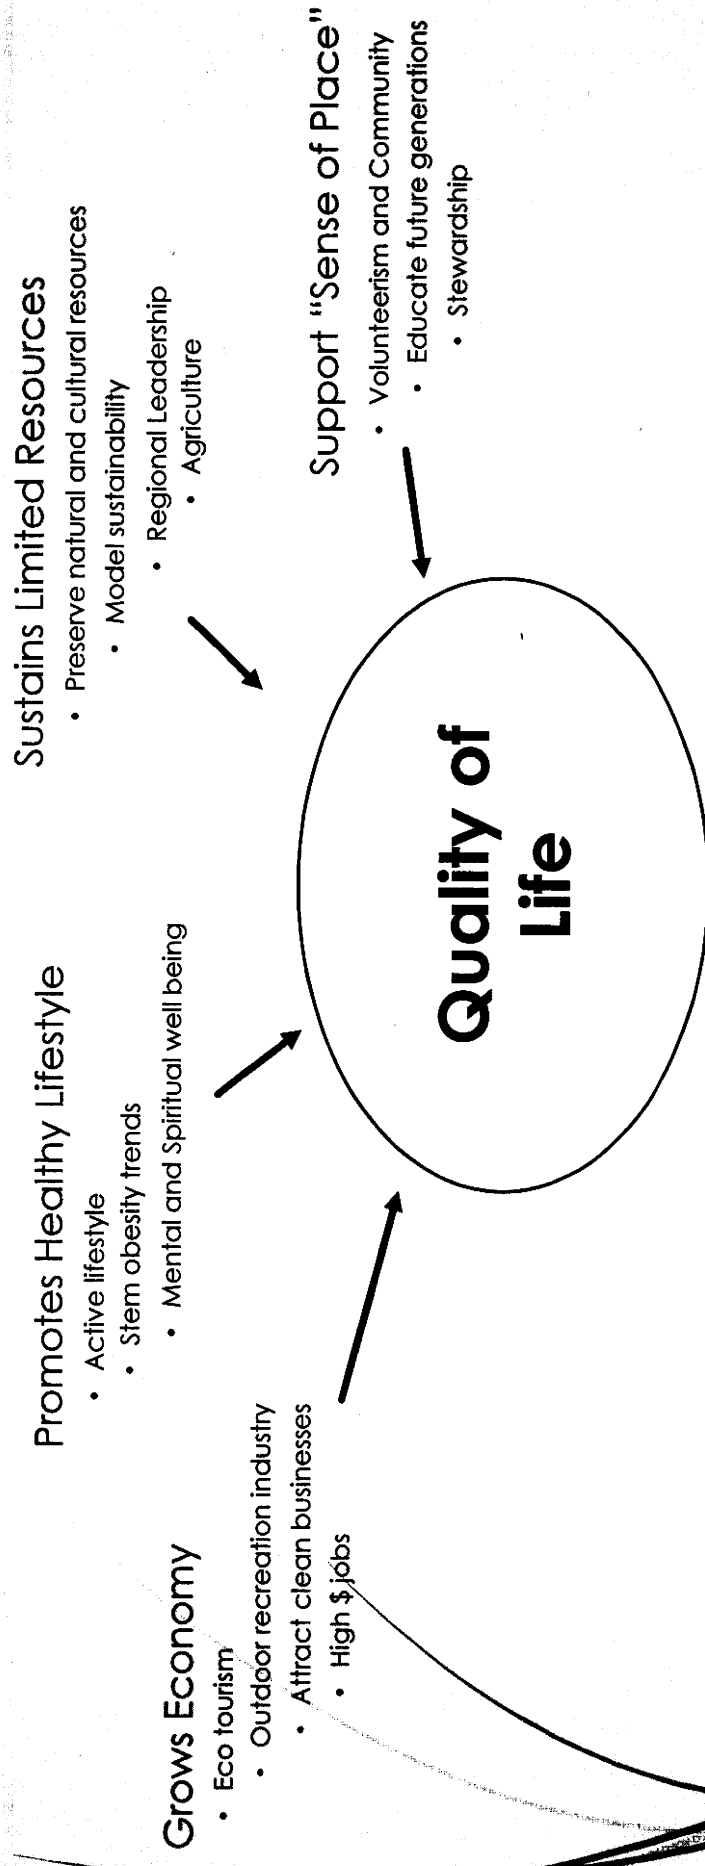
Grows Economy
- Eco tourism
- Outdoor recreation industry
- Attract clean businesses
- High $ jobs

Promotes Healthy Lifestyle
- Active lifestyle
- Stem obesity trends
- Mental and Spiritual well being

Quality of Life

Sustains Limited Resources
- Preserve natural and cultural resources
- Model sustainability
- Regional Leadership
- Agriculture

Support "Sense of Place"
- Volunteerism and Community
- Educate future generations
- Stewardship